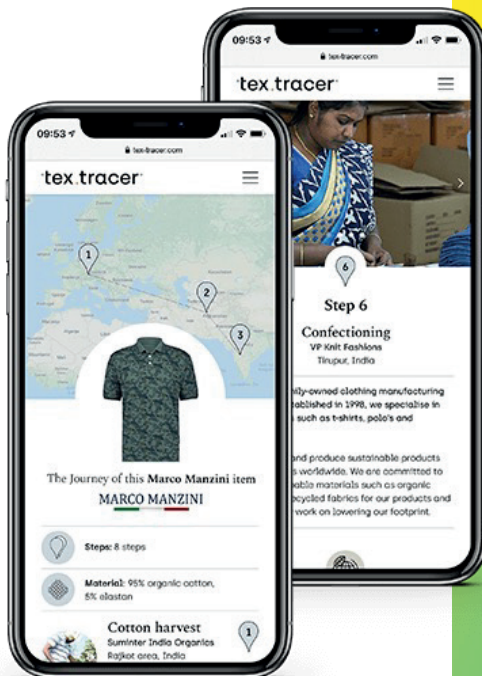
09:53

tex-tracer.com

tex.tracer

6

Step 6

Confectioning

VP Knit Fashions

Tirupur, India

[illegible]ily-owned clothing manufacturing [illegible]ablished in 1998, we specialise in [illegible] such as t-shirts, polo's and

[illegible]nd produce sustainable products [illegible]s worldwide. We are committed to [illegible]able materials such as organic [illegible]ecycled fabrics for our products and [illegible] work on lowering our footprint.

09:53

tex-tracer.com

tex.tracer

1

2

3

The Journey of this Marco Manzini item

MARCO MANZINI

Steps: 8 steps

Material: 95% organic cotton, 5% elastan

Cotton harvest

Suminter India Organics

Rajkot area, India

1